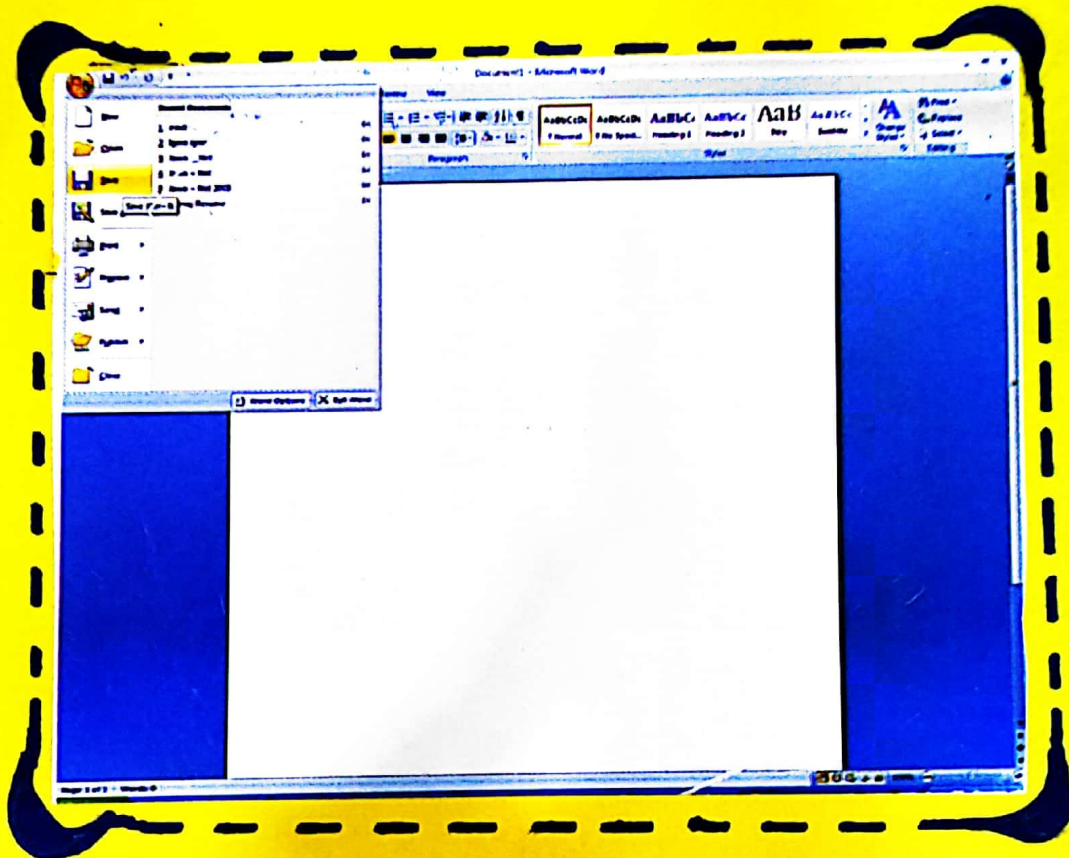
Document1 - Microsoft Word

View

Recent Documents

New

Open

Save

Save As

Save (Ctrl+S)

Print

Prepare

Send

Publish

Close

Word Options

Exit Word

AaBbCcDc
¶ Normal

AaBbCcDc
¶ No Spaci...

AaBbCc
Heading 1

AaBbCc
Heading 2

AaB
Title

AaBbCc
Subtitle

Change Styles

Find

Replace

Select

Paragraph

Styles

Editing

Page: 1 of 1

Words: 0